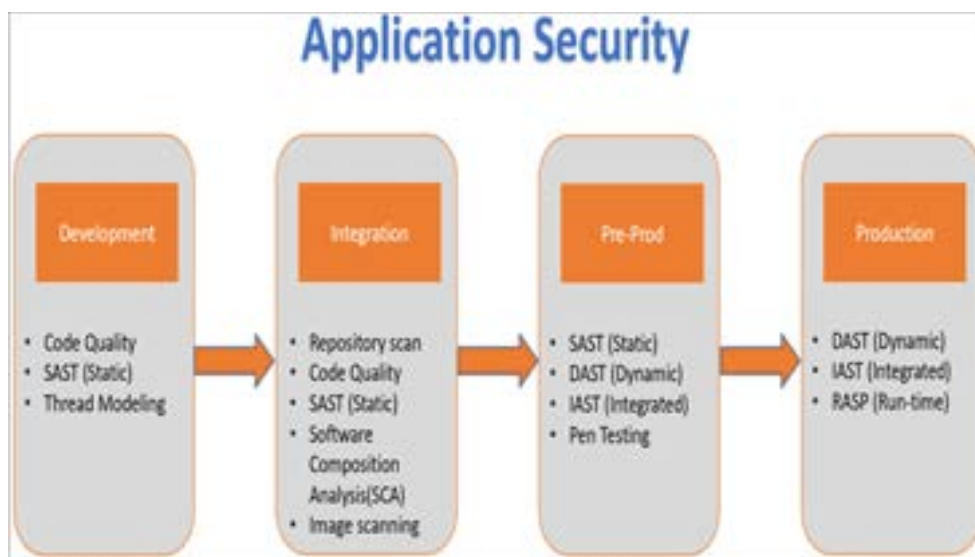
Application Security

Development

- Code Quality
- SAST (Static)
- Thread Modeling

Integration

- Repository scan
- Code Quality
- SAST (Static)
- Software Composition Analysis(SCA)
- Image scanning

Pre-Prod

- SAST (Static)
- DAST (Dynamic)
- IAST (Integrated)
- Pen Testing

Production

- DAST (Dynamic)
- IAST (Integrated)
- RASP (Run-time)